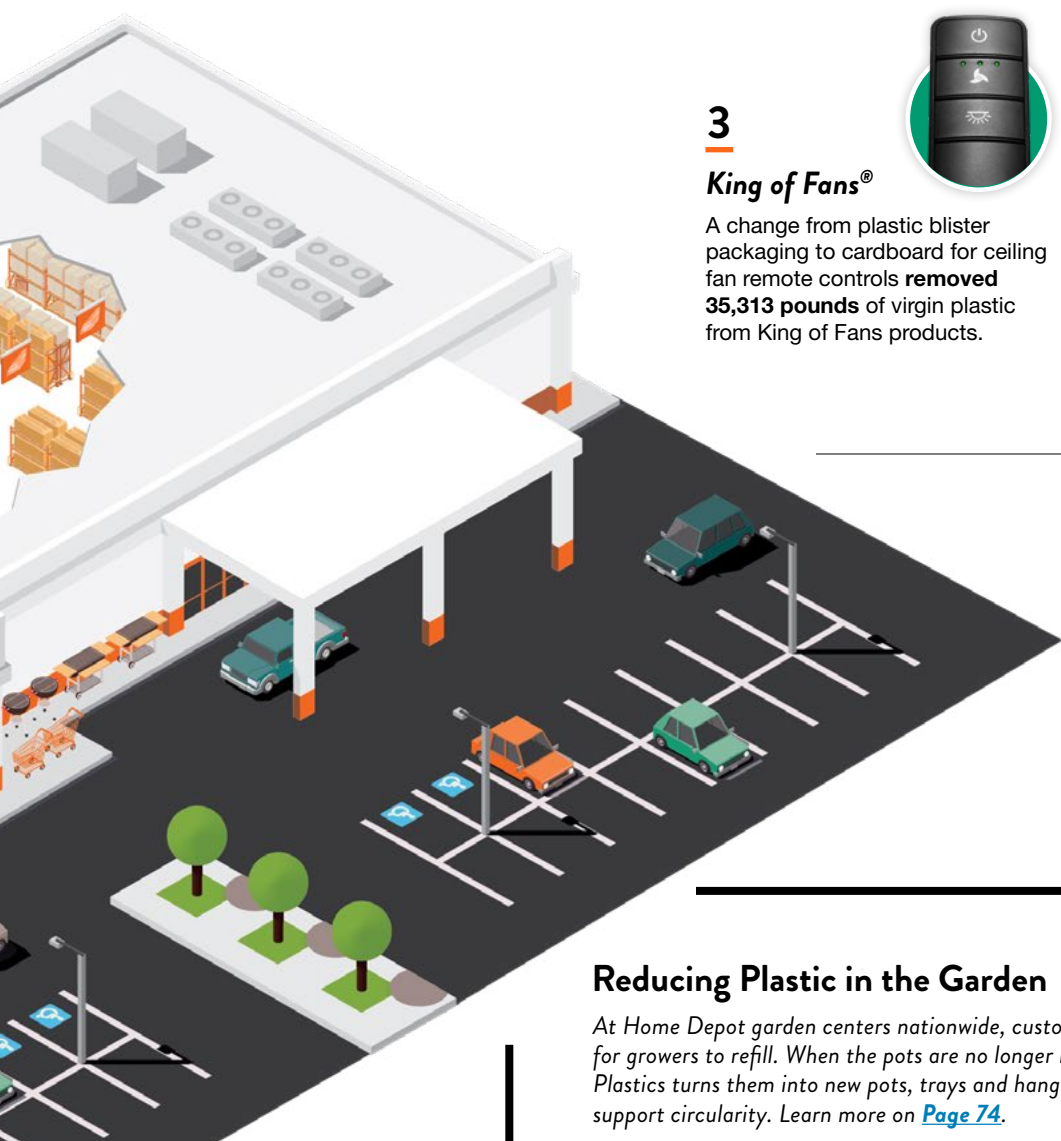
3

King of Fans®

A change from plastic blister packaging to cardboard for ceiling fan remote controls **removed 35,313 pounds** of virgin plastic from King of Fans products.

Reducing Plastic in the Garden

At Home Depot garden centers nationwide, custo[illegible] for growers to refill. When the pots are no longer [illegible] Plastics turns them into new pots, trays and hang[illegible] support circularity. Learn more on Page 74.